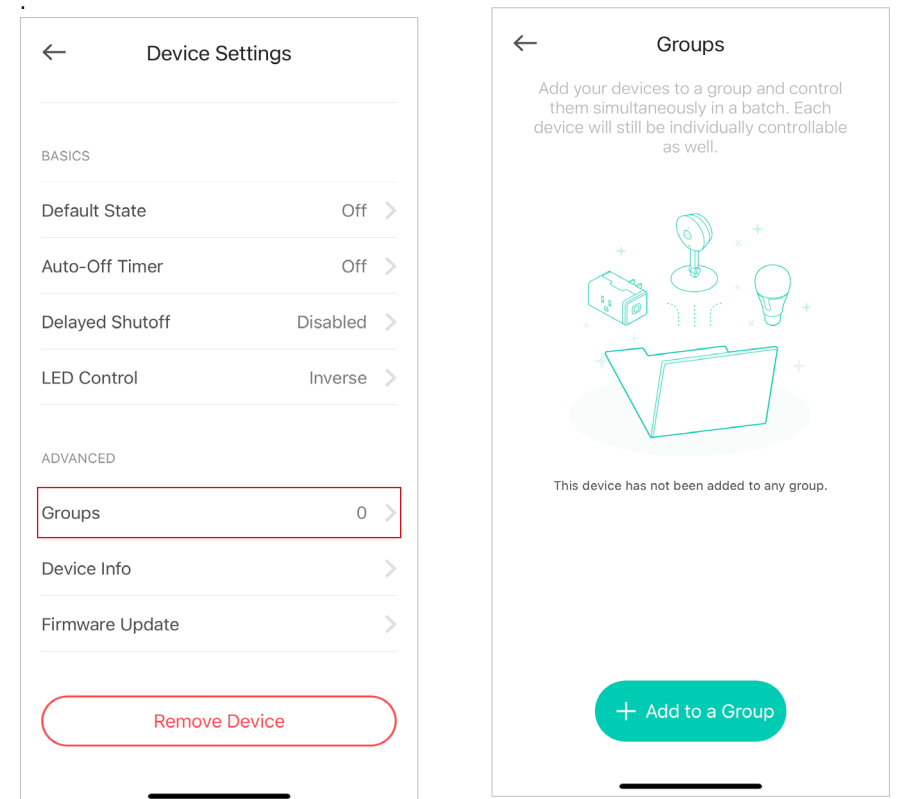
Device Settings

BASICS

Default State Off

Auto-Off Timer Off

Delayed Shutoff Disabled

LED Control Inverse

ADVANCED

Groups 0

Device Info

Firmware Update

Remove Device

Groups

Add your devices to a group and control them simultaneously in a batch. Each device will still be individually controllable as well.

This device has not been added to any group.

+ Add to a Group